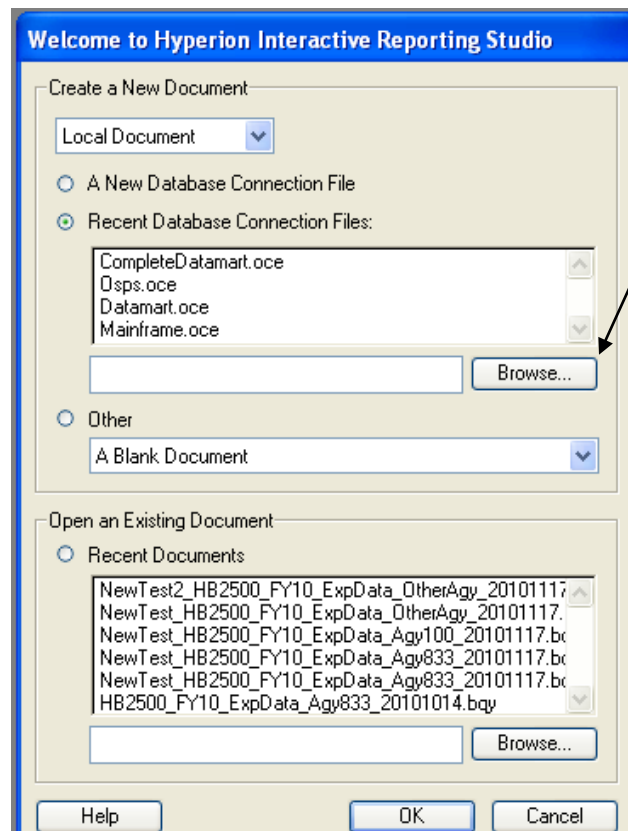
Welcome to Hyperion Interactive Reporting Studio

Create a New Document

Local Document

A New Database Connection File

Recent Database Connection Files:

CompleteDatamart.oce
Osps.oce
Datamart.oce
Mainframe.oce

Browse...

Other

A Blank Document

Open an Existing Document

Recent Documents

NewTest2_HB2500_FY10_ExpData_OtherAgy_2010111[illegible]
NewTest_HB2500_FY10_ExpData_OtherAgy_20101117.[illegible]
NewTest_HB2500_FY10_ExpData_Agy100_20101117.b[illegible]
NewTest_HB2500_FY10_ExpData_Agy833_20101117.b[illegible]
NewTest_HB2500_FY10_ExpData_Agy833_20101117.b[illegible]
HB2500_FY10_ExpData_Agy833_20101014.bqy

Browse...

Help

OK

Cancel